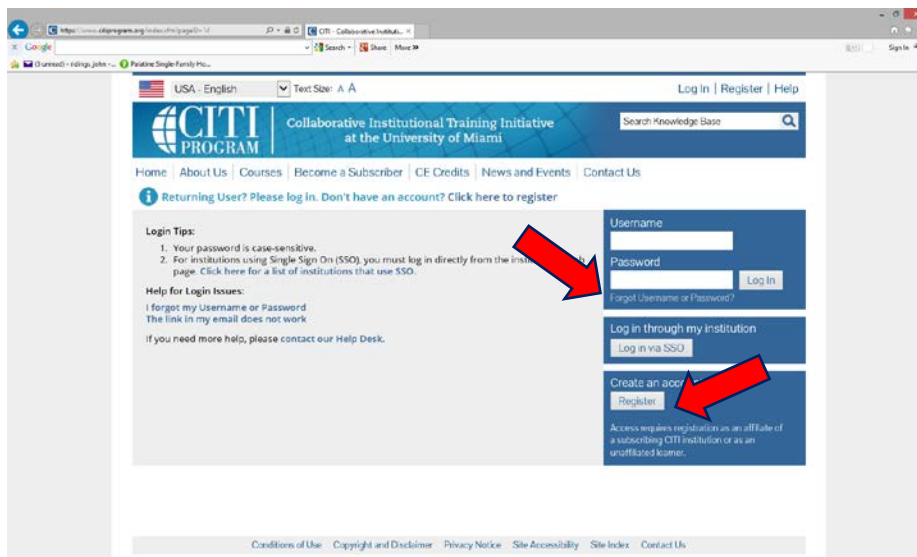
https://www.citiprogram.org/index.cfm?pageID=14
CITI - Collaborative Instituti... ×
Google
Search · Share More »
Sign In
(3 unread) - ridings, john - ... Palatine Single-Family Ho...

USA - English
Text Size: A A
Log In | Register | Help

CITI PROGRAM
Collaborative Institutional Training Initiative at the University of Miami
Search Knowledge Base

Home | About Us | Courses | Become a Subscriber | CE Credits | News and Events | Contact Us

Returning User? Please log in. Don't have an account? Click here to register

Login Tips:
1. Your password is case-sensitive.
2. For institutions using Single Sign On (SSO), you must log in directly from the insti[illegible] page. Click here for a list of institutions that use SSO.

Help for Login Issues:
I forgot my Username or Password
The link in my email does not work

If you need more help, please contact our Help Desk.

Username
Password
Log In
Forgot Username or Password?

Log in through my institution
Log in via SSO

Create an acc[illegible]
Register
Access requires registration as an affiliate of a subscribing CITI institution or as an unaffiliated learner.

Conditions of Use Copyright and Disclaimer Privacy Notice Site Accessibility Site Index Contact Us